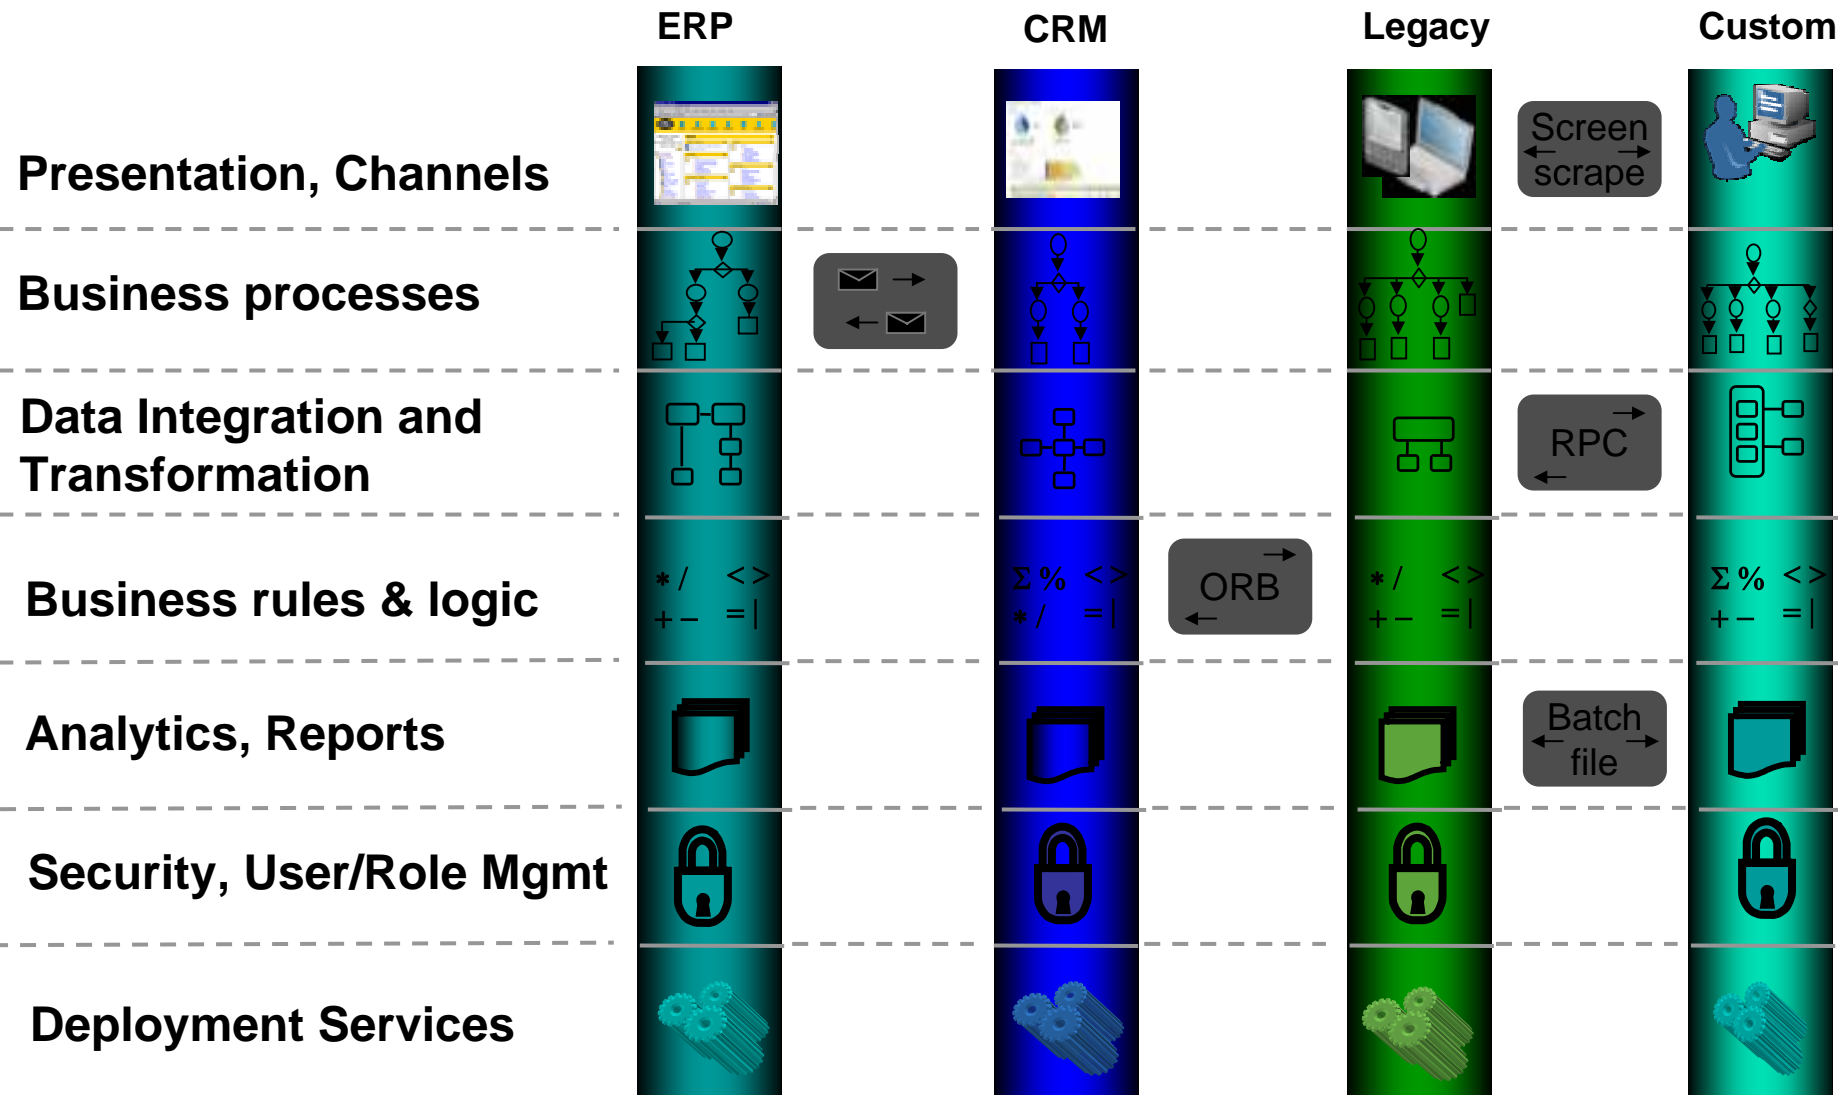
ERP

CRM

Legacy

Custom

Presentation, Channels

Screen scrape

Business processes

Data Integration and Transformation

RPC

Business rules & logic

ORB

$*$ / < >
+ − = |

Σ % < >
$*$ / = |

$*$ / < >
+ − = |

Σ % < >
+ − = |

Analytics, Reports

Batch file

Security, User/Role Mgmt

Deployment Services